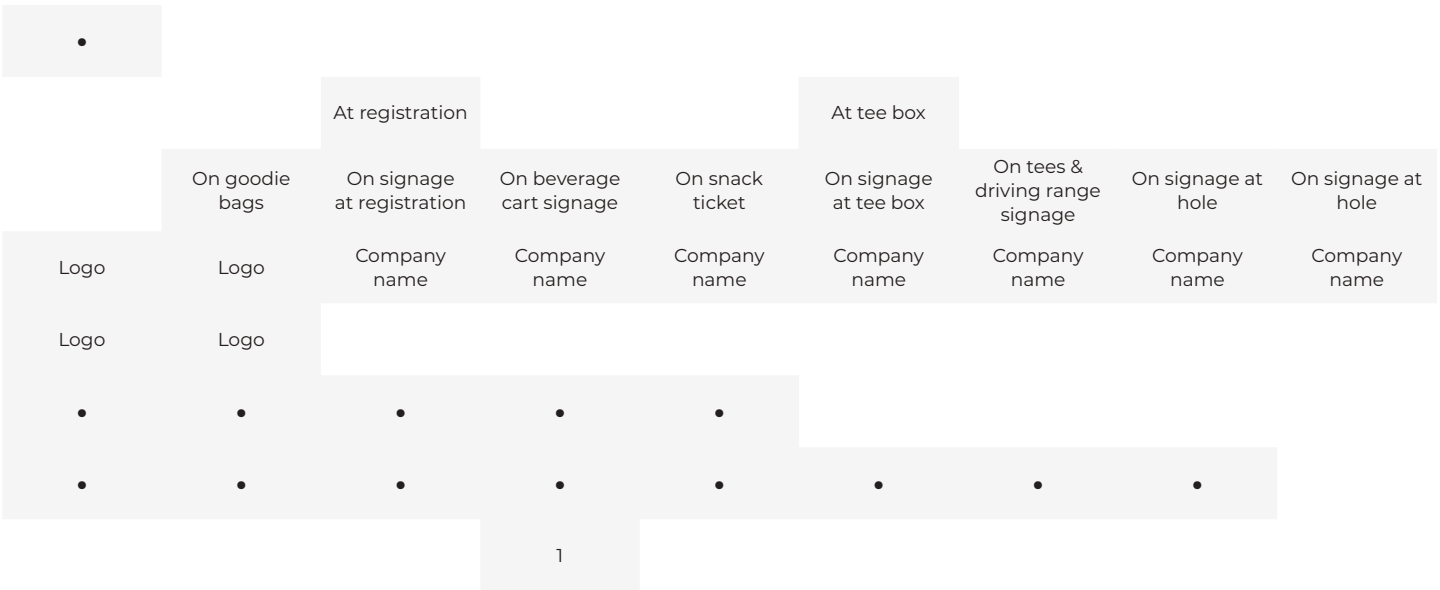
| • | | | | | | | | |
|---|---|---|---|---|---|---|---|---|
| | | At registration | | | At tee box | | | |
| | On goodie bags | On signage at registration | On beverage cart signage | On snack ticket | On signage at tee box | On tees & driving range signage | On signage at hole | On signage at hole |
| Logo | Logo | Company name | Company name | Company name | Company name | Company name | Company name | Company name |
| Logo | Logo | | | | | | | |
| • | • | • | • | • | | | | |
| • | • | • | • | • | • | • | • | |
| | | | 1 | | | | | |